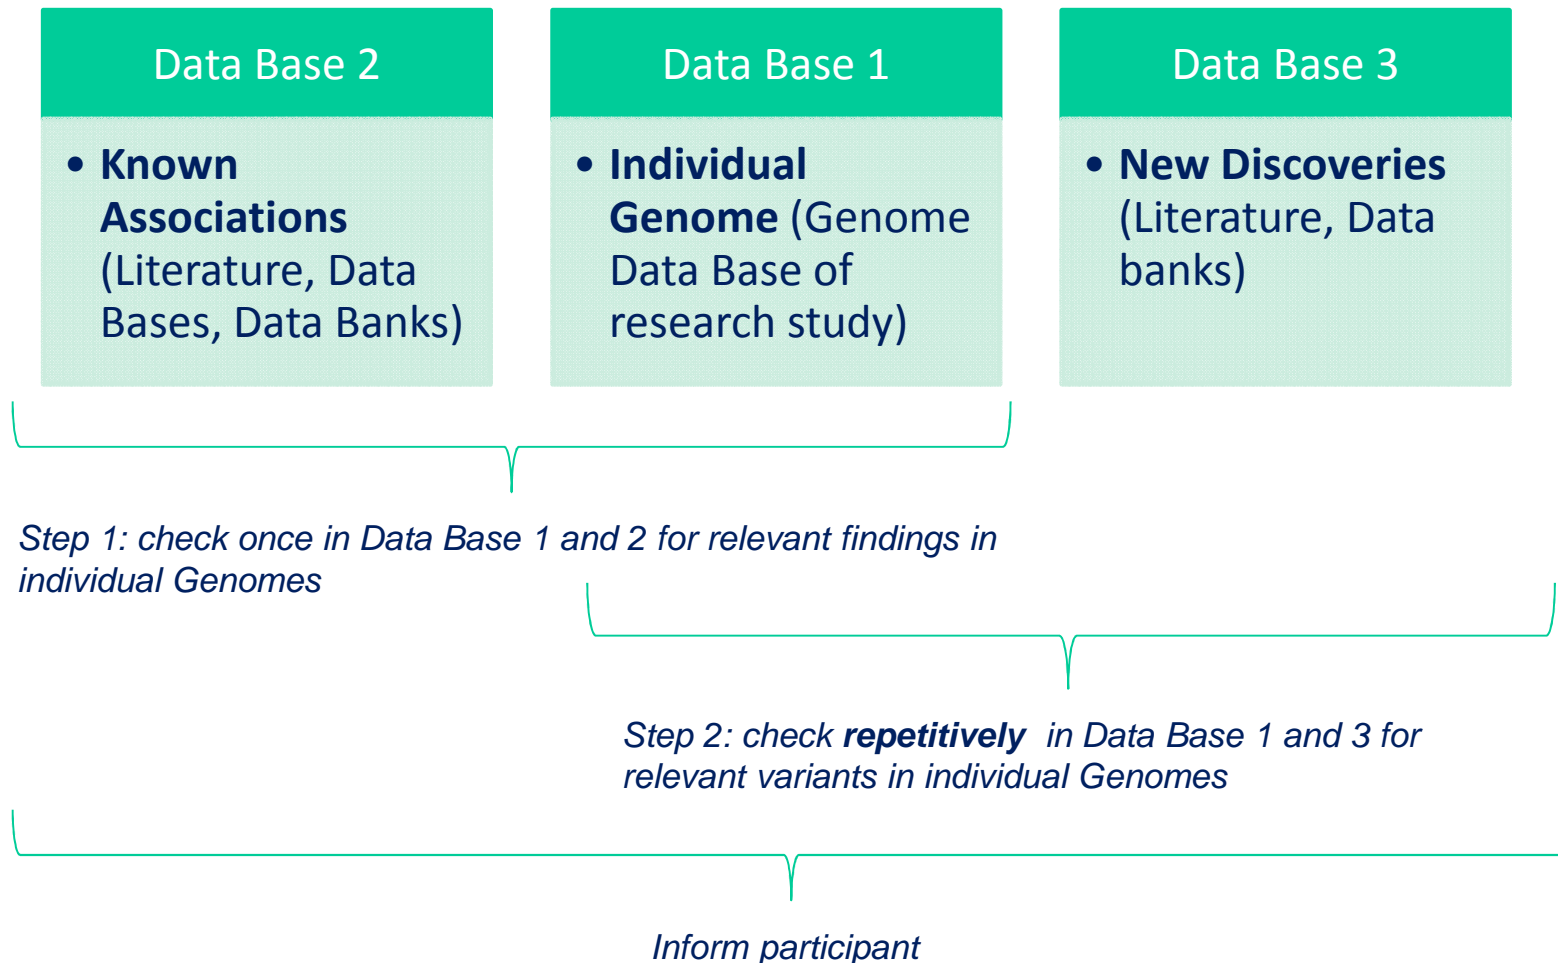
Data Base 2

• **Known Associations** (Literature, Data Bases, Data Banks)

Data Base 1

• **Individual Genome** (Genome Data Base of research study)

Data Base 3

• **New Discoveries** (Literature, Data banks)

*Step 1: check once in Data Base 1 and 2 for relevant findings in individual Genomes*

*Step 2: check **repetitively** in Data Base 1 and 3 for relevant variants in individual Genomes*

*Inform participant*